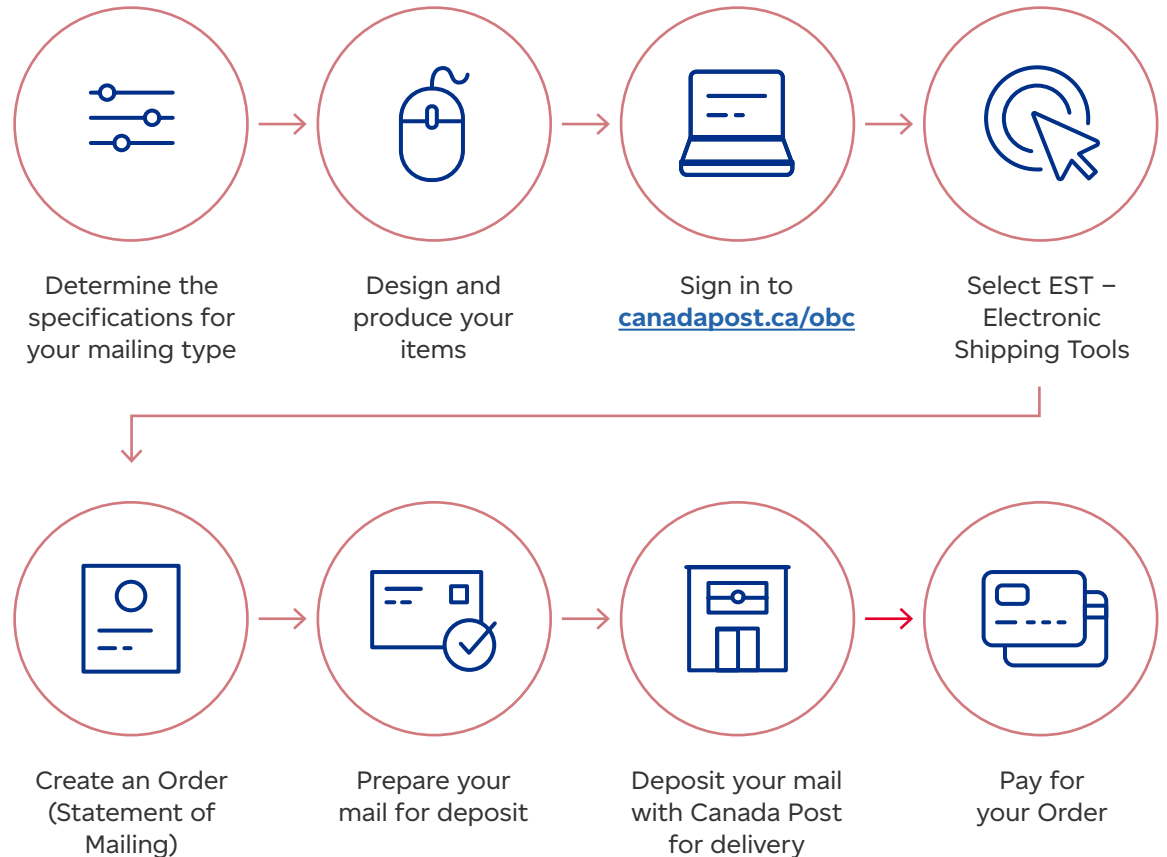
Determine the specifications for your mailing type

Design and produce your items

Sign in to canadapost.ca/obc

Select EST – Electronic Shipping Tools

Create an Order (Statement of Mailing)

Prepare your mail for deposit

Deposit your mail with Canada Post for delivery

Pay for your Order